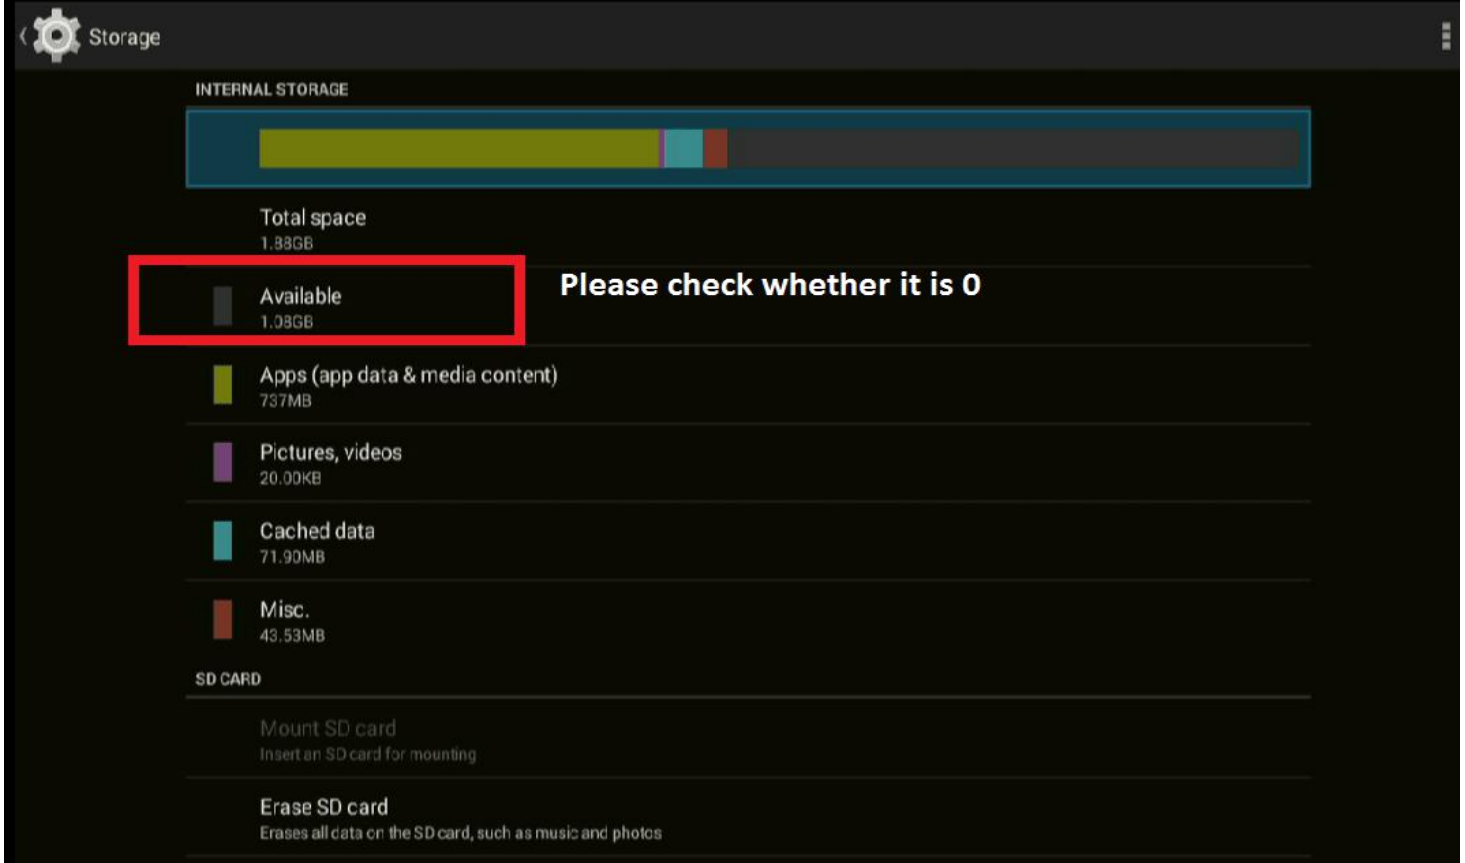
Storage

INTERNAL STORAGE

Total space
1.88GB

Available
1.08GB

Please check whether it is 0

Apps (app data & media content)
737MB

Pictures, videos
20.00KB

Cached data
71.90MB

Misc.
43.53MB

SD CARD

Mount SD card
Insert an SD card for mounting

Erase SD card
Erases all data on the SD card, such as music and photos